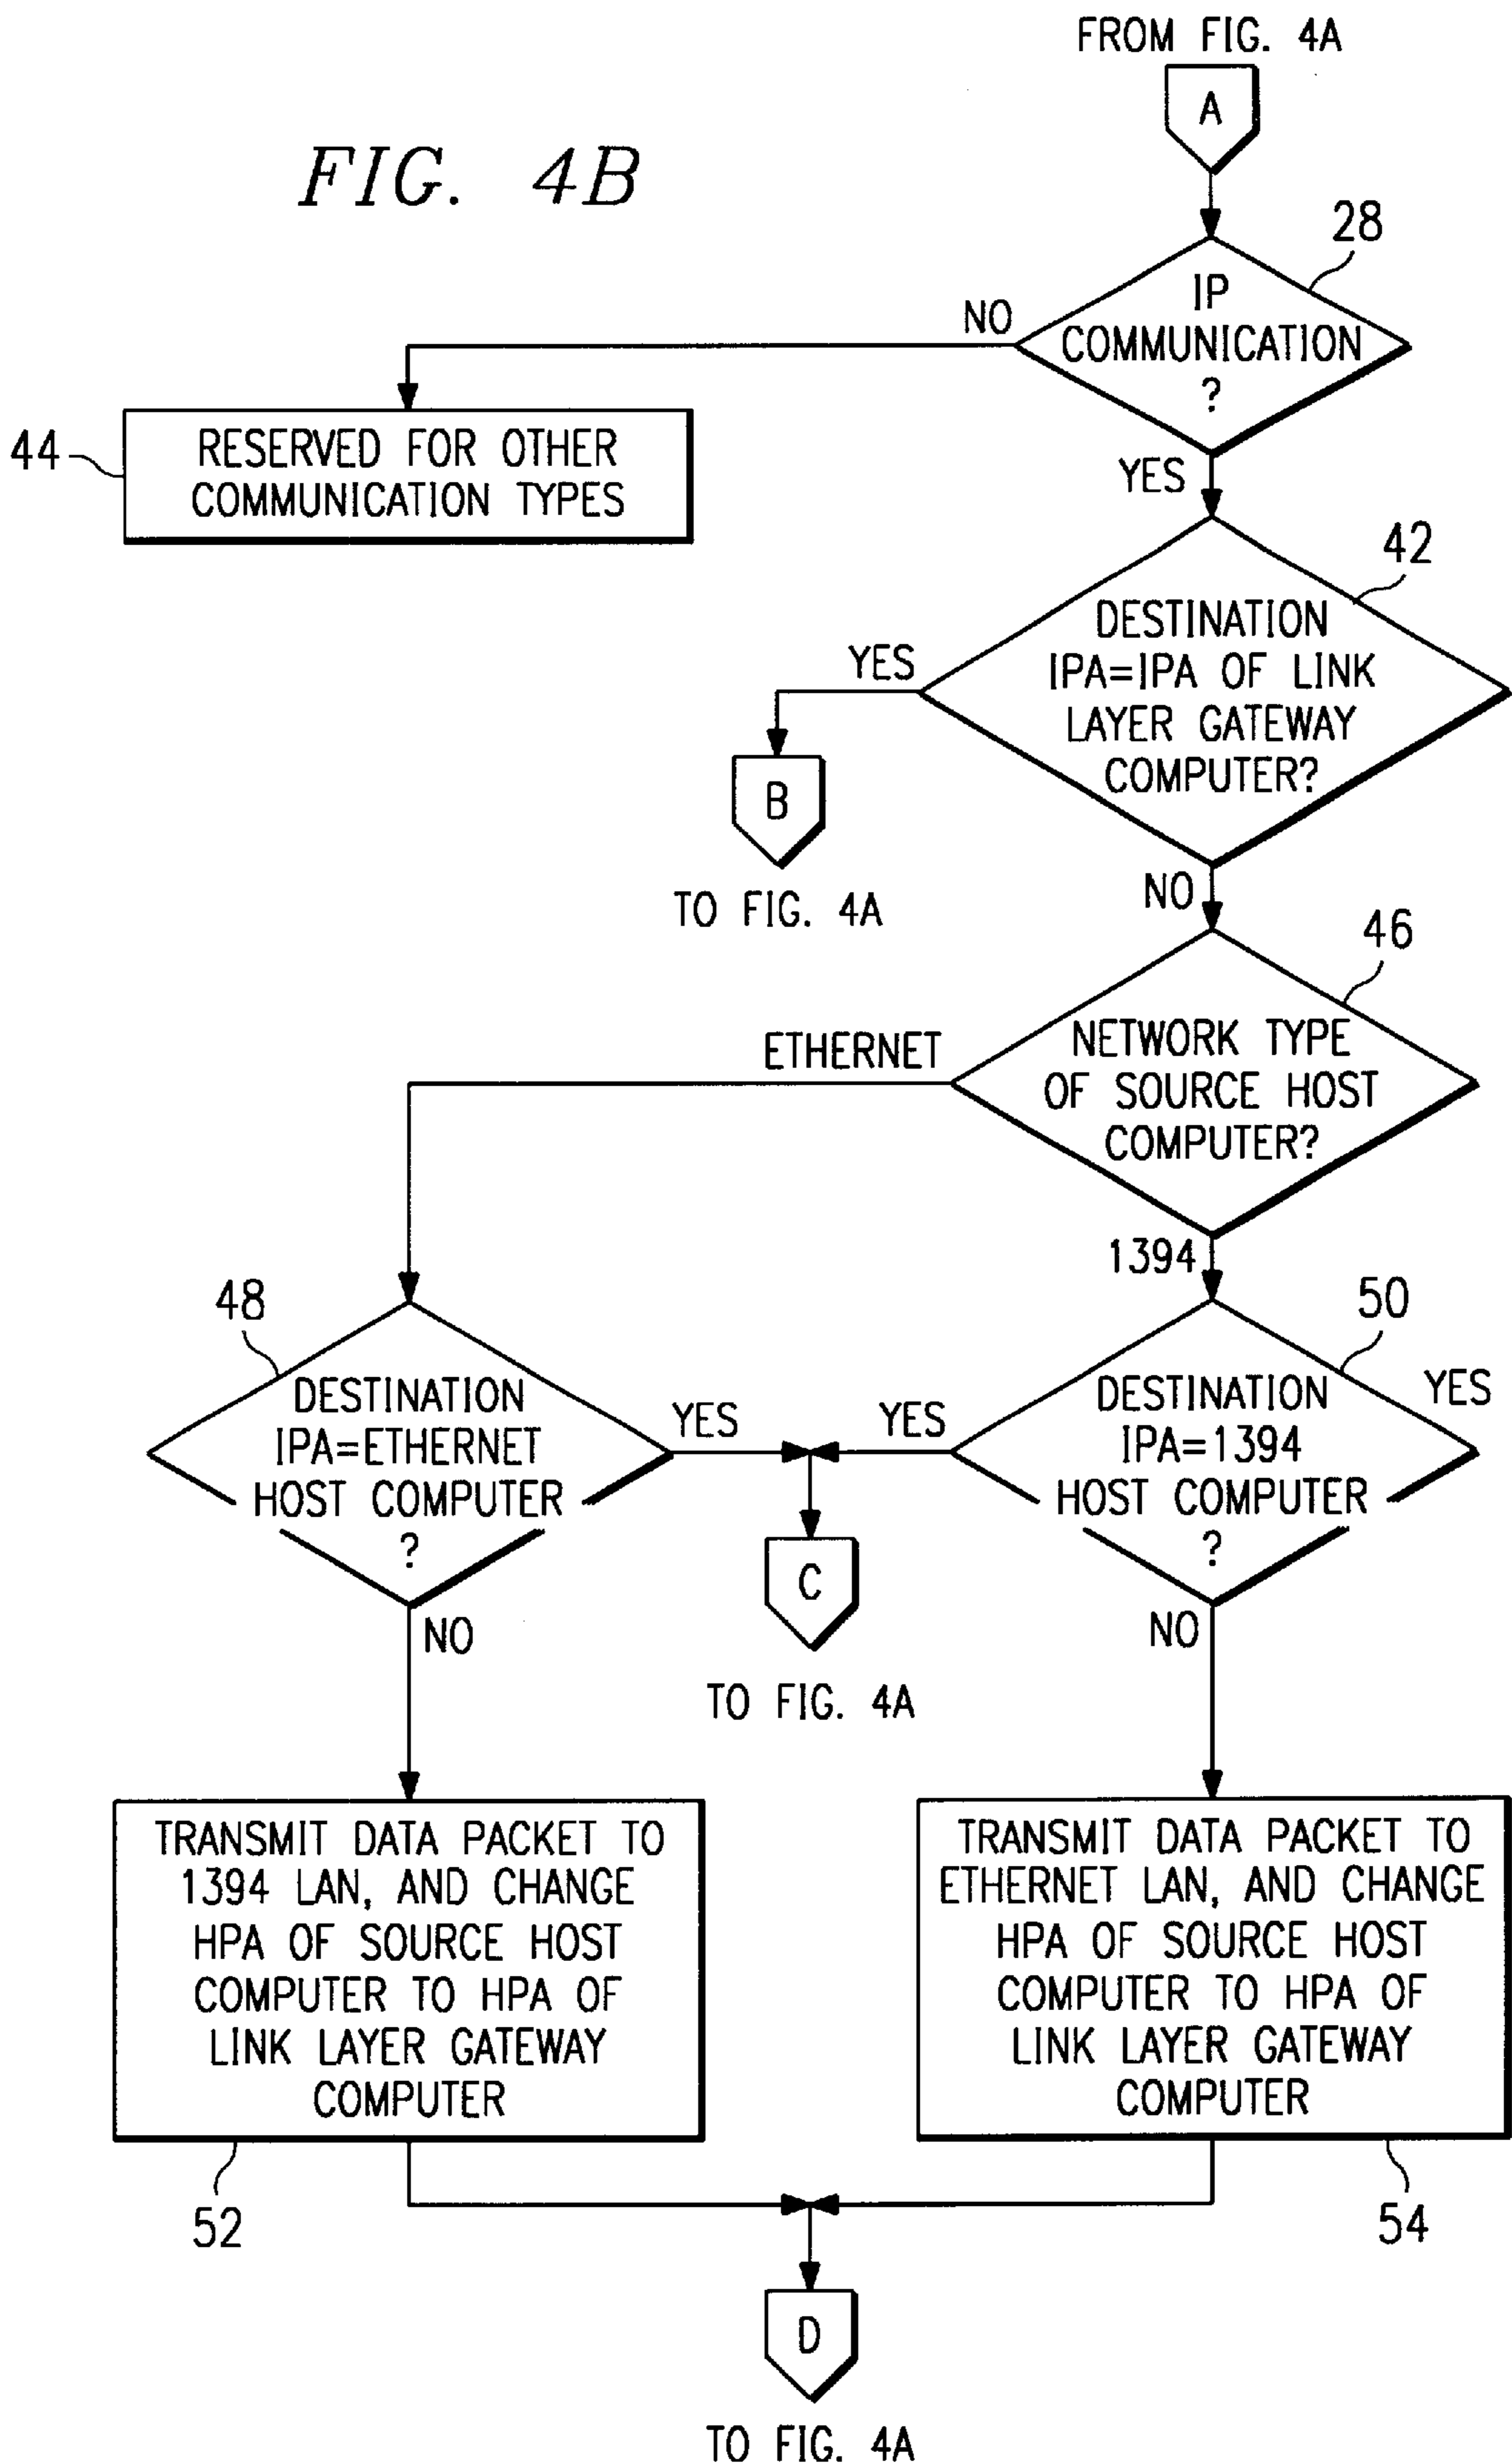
FROM FIG. 4A

A

FIG. 4B

28

IP COMMUNICATION ?

NO

44

RESERVED FOR OTHER COMMUNICATION TYPES

YES

42

DESTINATION IPA=IPA OF LINK LAYER GATEWAY COMPUTER?

YES

B

TO FIG. 4A

NO

46

NETWORK TYPE OF SOURCE HOST COMPUTER?

ETHERNET

1394

48

DESTINATION IPA=ETHERNET HOST COMPUTER ?

YES

YES

50

DESTINATION IPA=1394 HOST COMPUTER ?

YES

C

TO FIG. 4A

NO

NO

TRANSMIT DATA PACKET TO 1394 LAN, AND CHANGE HPA OF SOURCE HOST COMPUTER TO HPA OF LINK LAYER GATEWAY COMPUTER

TRANSMIT DATA PACKET TO ETHERNET LAN, AND CHANGE HPA OF SOURCE HOST COMPUTER TO HPA OF LINK LAYER GATEWAY COMPUTER

52

54

D

TO FIG. 4A